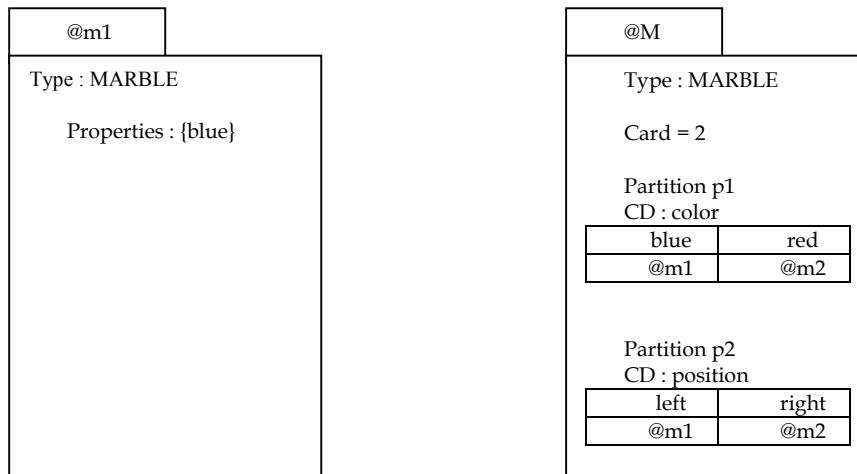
@m1

Type : MARBLE

Properties : {blue}

@M

Type : MARBLE

Card = 2

Partition p1
CD : color

| blue | red |
|---|---|
| @m1 | @m2 |

Partition p2
CD : position

| left | right |
|---|---|
| @m1 | @m2 |